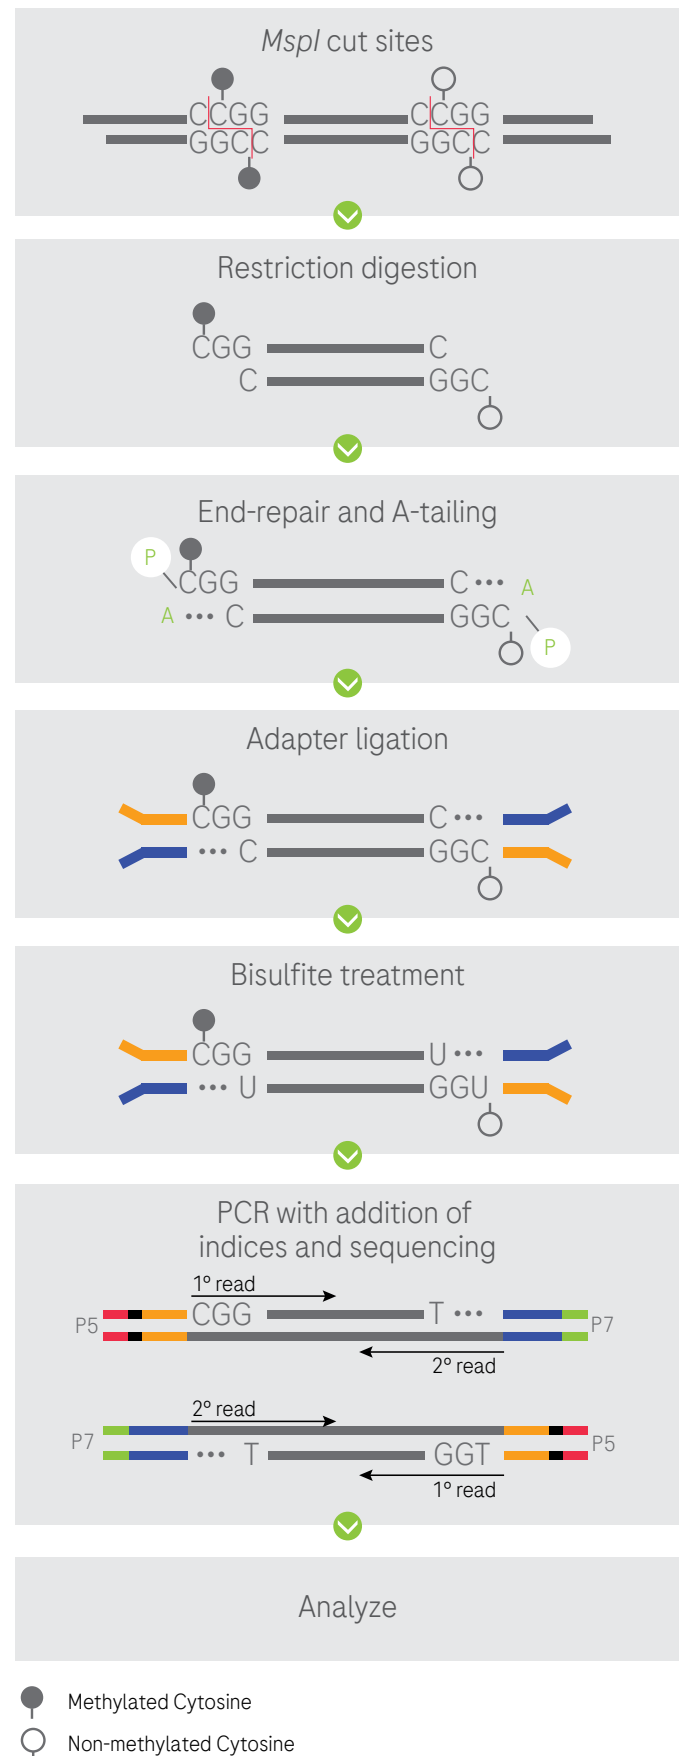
*MspI* cut sites

CCGG
GGCC

CCGG
GGCC

Restriction digestion

CGG C
C GGC

End-repair and A-tailing

P
CGG C ••• A
A ••• C GGC
P

Adapter ligation

CGG C •••
••• C GGC

Bisulfite treatment

CGG U •••
••• U GGU

PCR with addition of indices and sequencing

1° read
P5 CGG T ••• P7
2° read

2° read
P7 ••• T GGT P5
1° read

Analyze

Methylated Cytosine
Non-methylated Cytosine